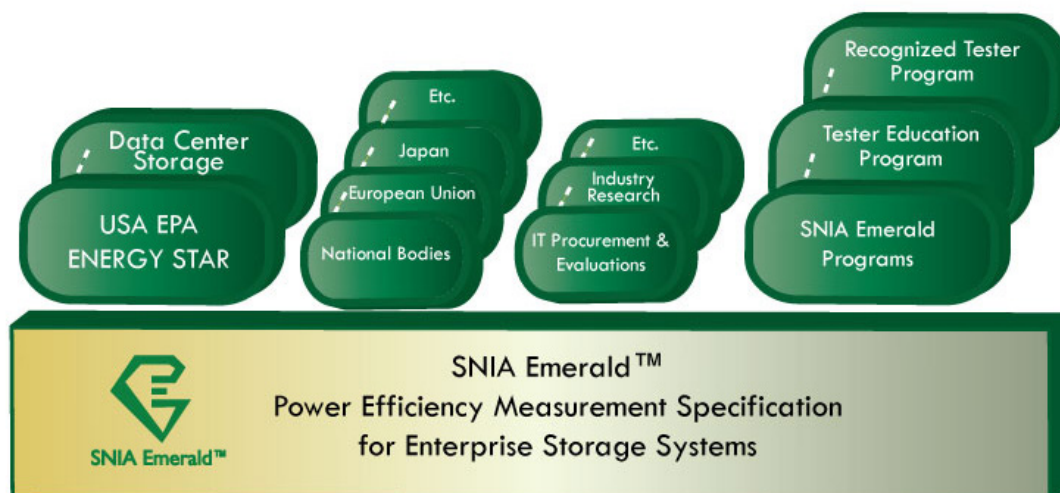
Data Center Storage

USA EPA ENERGY STAR

Etc.

Japan

European Union

National Bodies

Etc.

Industry Research

IT Procurement & Evaluations

Recognized Tester Program

Tester Education Program

SNIA Emerald Programs

SNIA Emerald™

SNIA Emerald™
Power Efficiency Measurement Specification
for Enterprise Storage Systems